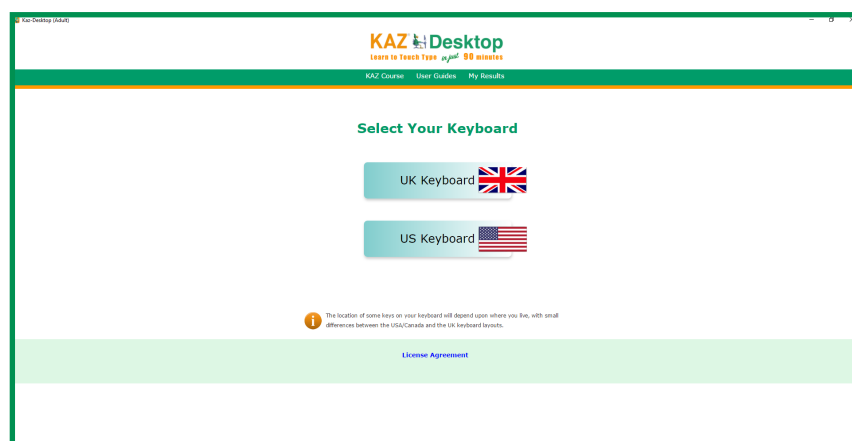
Kaz-Desktop (Adult)

KAZ Desktop
Learn to Touch Type in just 90 minutes

KAZ Course User Guides My Results

Select Your Keyboard

UK Keyboard

US Keyboard

The location of some keys on your keyboard will depend upon where you live, with small differences between the USA/Canada and the UK keyboard layouts.

License Agreement